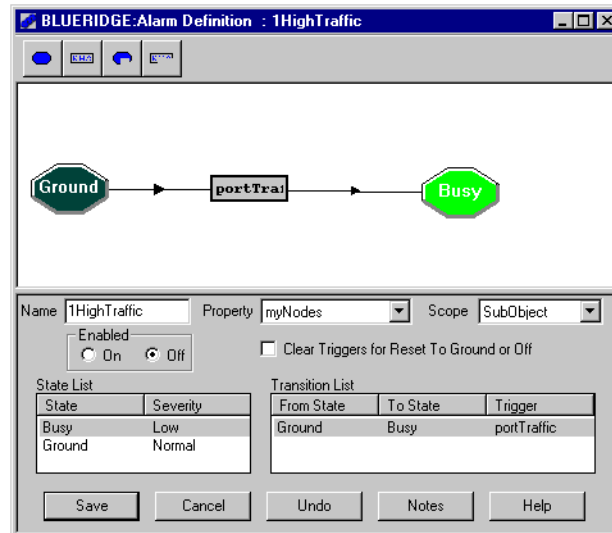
BLUERIDGE:Alarm Definition : 1HighTraffic

Ground

portTra

Busy

Name 1HighTraffic

Property myNodes

Scope SubObject

Enabled
On
Off

Clear Triggers for Reset To Ground or Off

State List

| State | Severity |
|---|---|
| Busy | Low |
| Ground | Normal |

Transition List

| From State | To State | Trigger |
|---|---|---|
| Ground | Busy | portTraffic |

Save

Cancel

Undo

Notes

Help